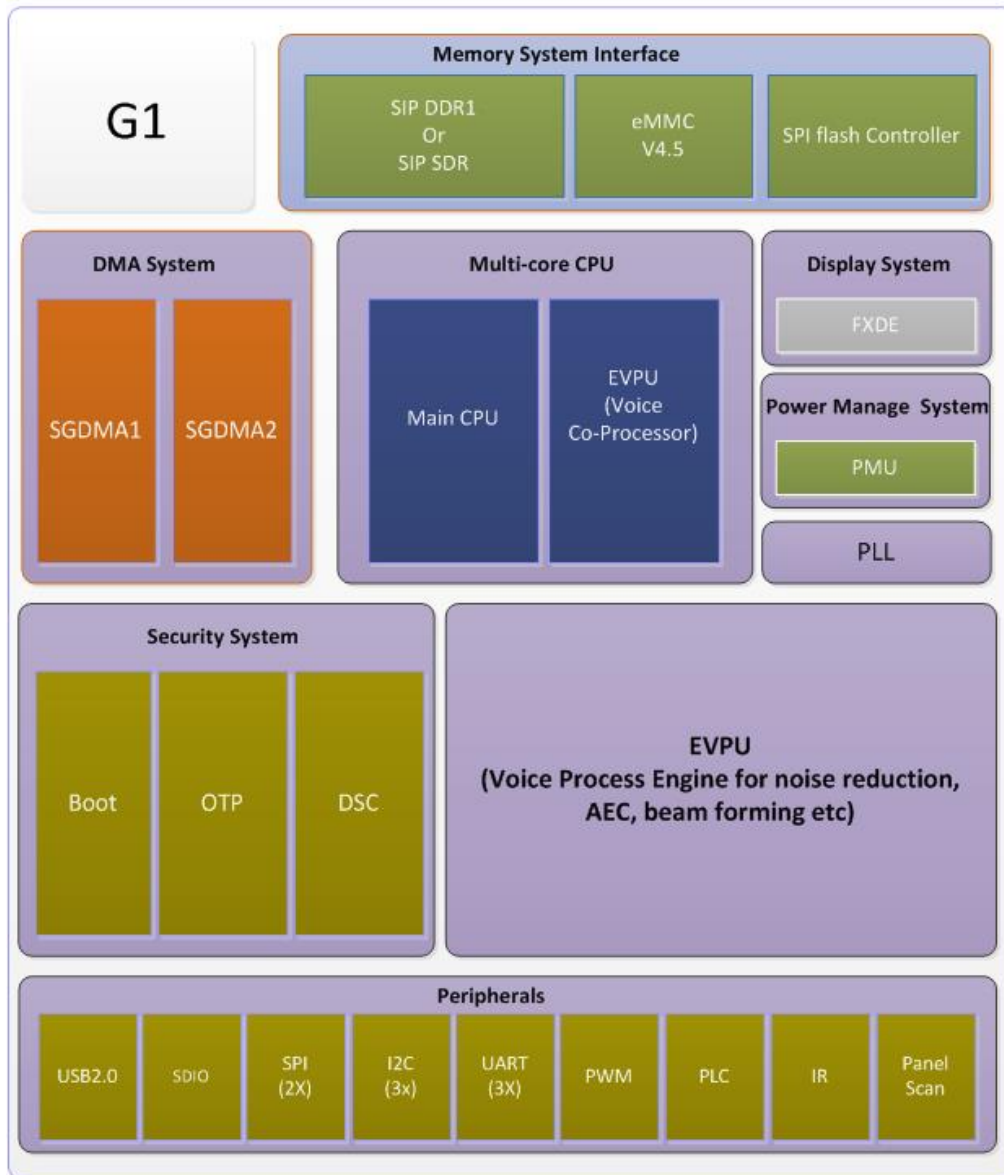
G1

Memory System Interface

SIP DDR1
Or
SIP SDR

eMMC
V4.5

SPI flash Controller

DMA System

SGDMA1

SGDMA2

Multi-core CPU

Main CPU

EVPU
(Voice
Co-Processor)

Display System

FXDE

Power Manage System

PMU

PLL

Security System

Boot

OTP

DSC

EVPU
(Voice Process Engine for noise reduction, AEC, beam forming etc)

Peripherals

USB2.0

SDIO

SPI
(2X)

I2C
(3x)

UART
(3X)

PWM

PLC

IR

Panel
Scan